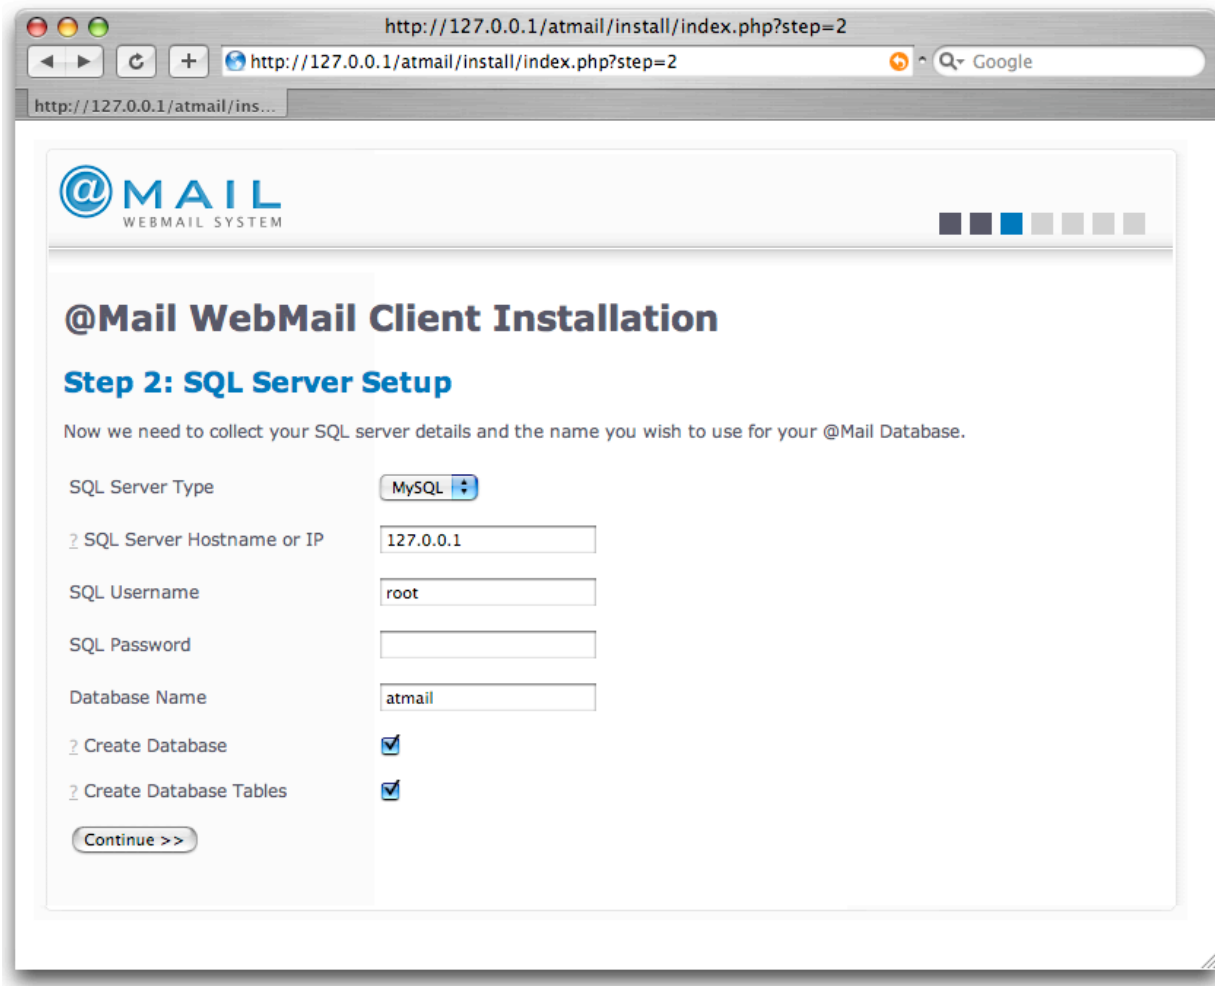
http://127.0.0.1/atmail/install/index.php?step=2

http://127.0.0.1/atmail/install/index.php?step=2

Google

http://127.0.0.1/atmail/ins...

@MAIL
WEBMAIL SYSTEM

@Mail WebMail Client Installation

Step 2: SQL Server Setup

Now we need to collect your SQL server details and the name you wish to use for your @Mail Database.

SQL Server Type MySQL

? SQL Server Hostname or IP 127.0.0.1

SQL Username root

SQL Password

Database Name atmail

? Create Database

? Create Database Tables

Continue >>